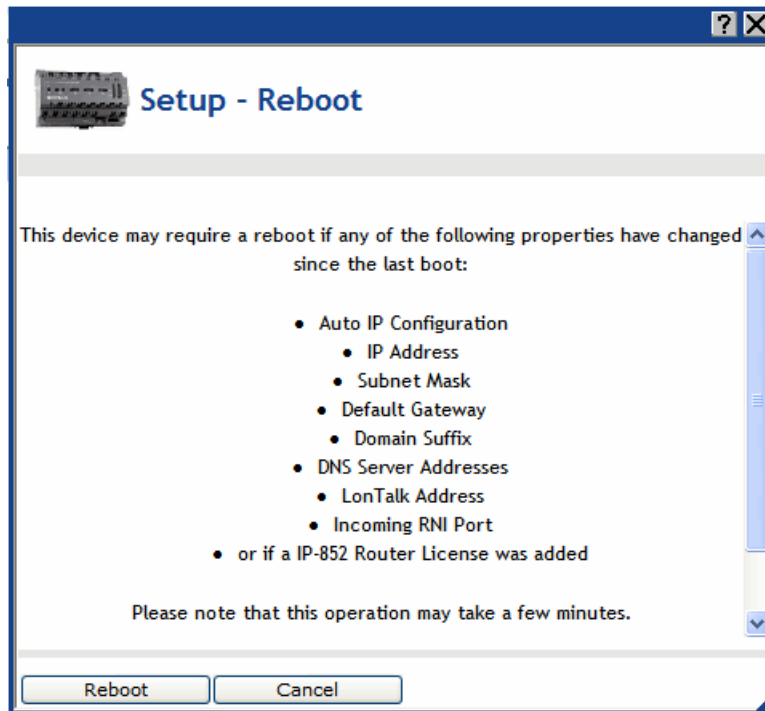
?

Setup - Reboot

This device may require a reboot if any of the following properties have changed since the last boot:

- Auto IP Configuration
- IP Address
- Subnet Mask
- Default Gateway
- Domain Suffix
- DNS Server Addresses
- LonTalk Address
- Incoming RNI Port
- or if a IP-852 Router License was added

Please note that this operation may take a few minutes.

Reboot Cancel